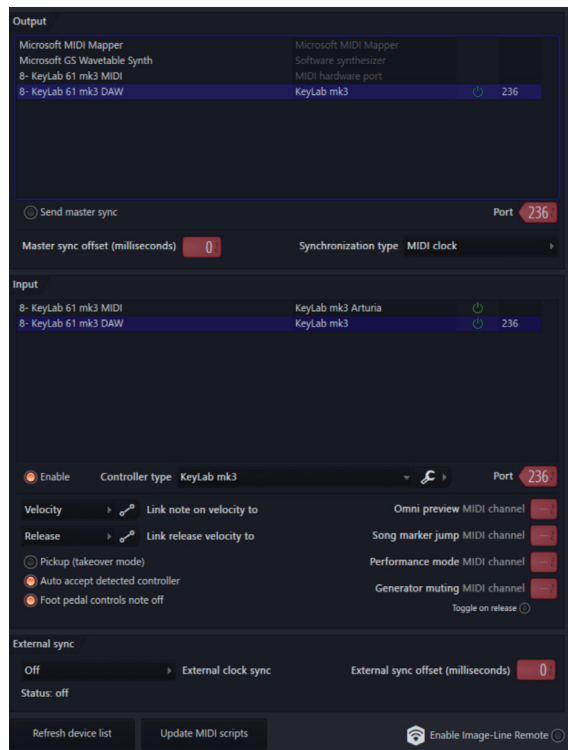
Output

| | | | |
|---|---|---|---|
| Microsoft MIDI Mapper | Microsoft MIDI Mapper | | |
| Microsoft GS Wavetable Synth | Software synthesizer | | |
| 8- KeyLab 61 mk3 MIDI | MIDI hardware port | | |
| 8- KeyLab 61 mk3 DAW | KeyLab mk3 | | 236 |

Send master sync

Port 236

Master sync offset (milliseconds) 0

Synchronization type MIDI clock

Input

| | | |
|---|---|---|
| 8- KeyLab 61 mk3 MIDI | KeyLab mk3 Arturia | |
| 8- KeyLab 61 mk3 DAW | KeyLab mk3 | 236 |

Enable

Controller type KeyLab mk3

Port 236

Velocity Link note on velocity to

Release Link release velocity to

Pickup (takeover mode)

Auto accept detected controller

Foot pedal controls note off

Omni preview MIDI channel

Song marker jump MIDI channel

Performance mode MIDI channel

Generator muting MIDI channel

Toggle on release

External sync

Off External clock sync

External sync offset (milliseconds) 0

Status: off

Refresh device list

Update MIDI scripts

Enable Image-Line Remote